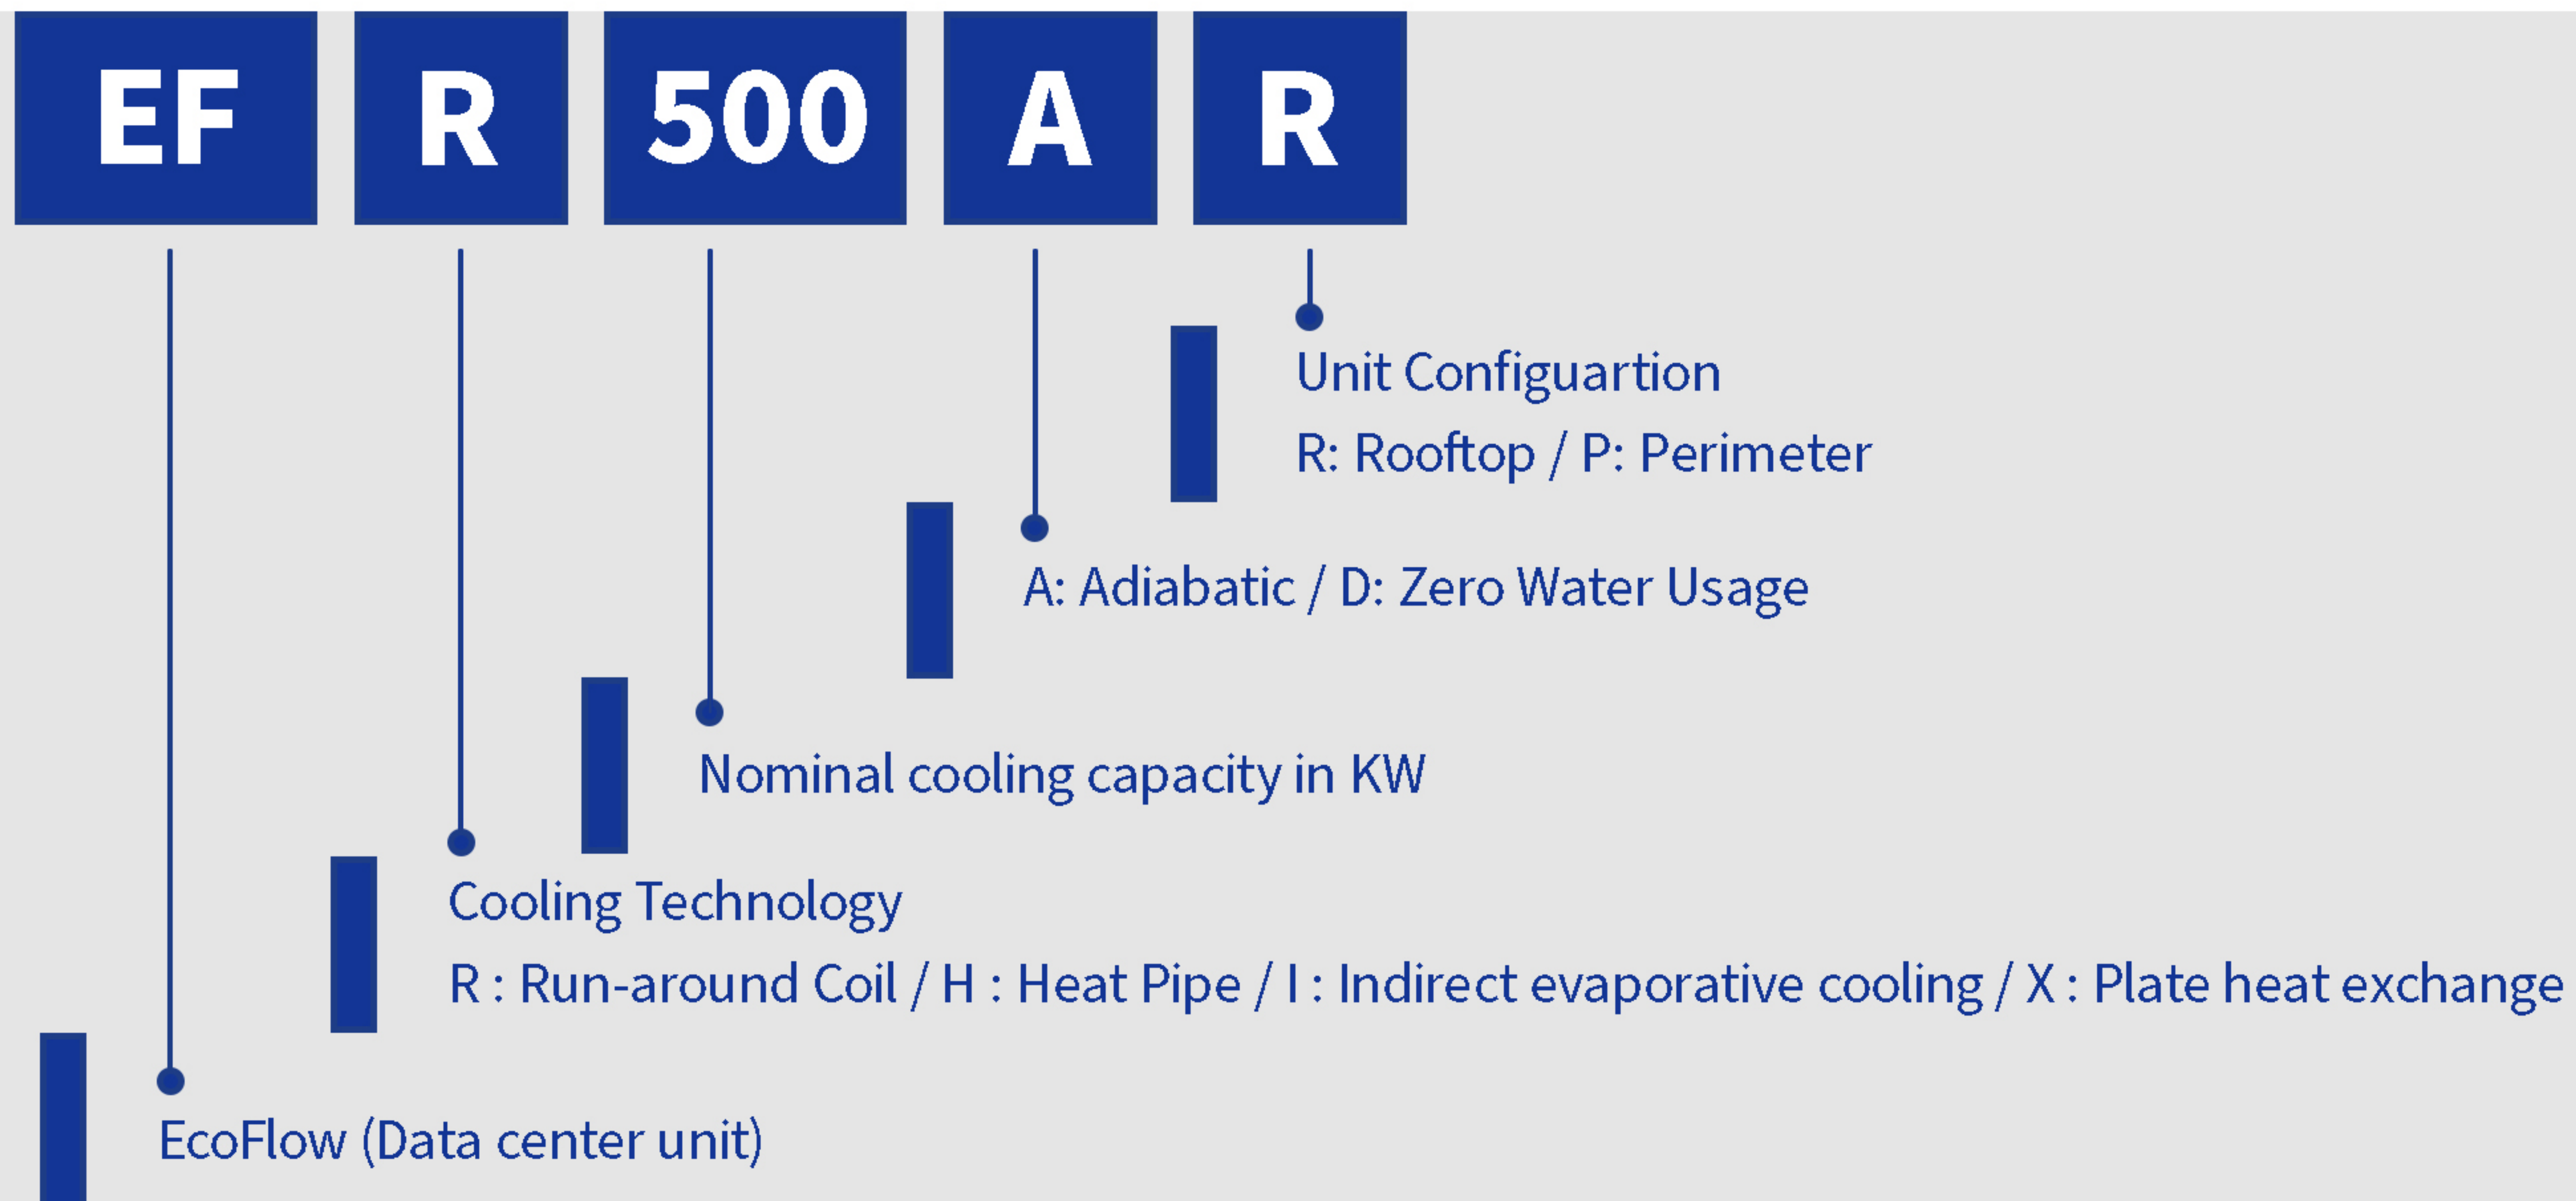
EF R 500 A R

Unit Configuartion
R: Rooftop / P: Perimeter

A: Adiabatic / D: Zero Water Usage

Nominal cooling capacity in KW

Cooling Technology
R : Run-around Coil / H : Heat Pipe / I : Indirect evaporative cooling / X : Plate heat exchange

EcoFlow (Data center unit)